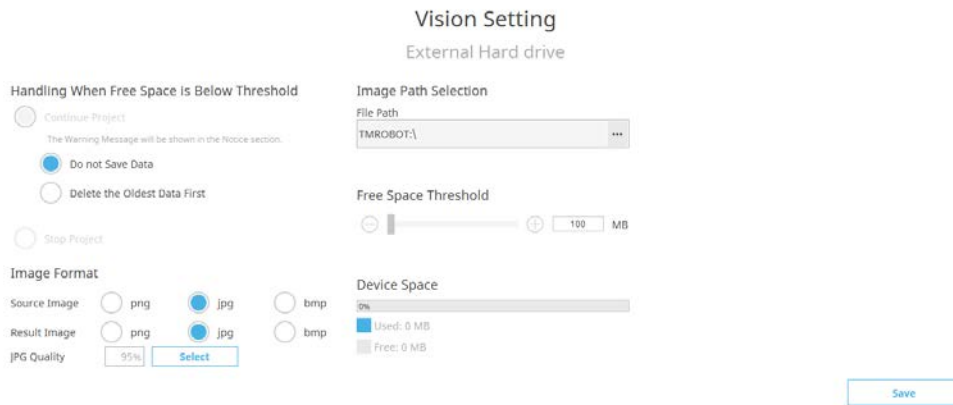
Vision Setting

External Hard drive

Handling When Free Space is Below Threshold

Continue Project

The Warning Message will be shown in the Notice section.

Do not Save Data

Delete the Oldest Data First

Stop Project

Image Format

Source Image png jpg bmp

Result Image png jpg bmp

JPG Quality 95% Select

Image Path Selection

File Path

TMROBOT:\ ...

Free Space Threshold

100 MB

Device Space

0%

Used: 0 MB

Free: 0 MB

Save